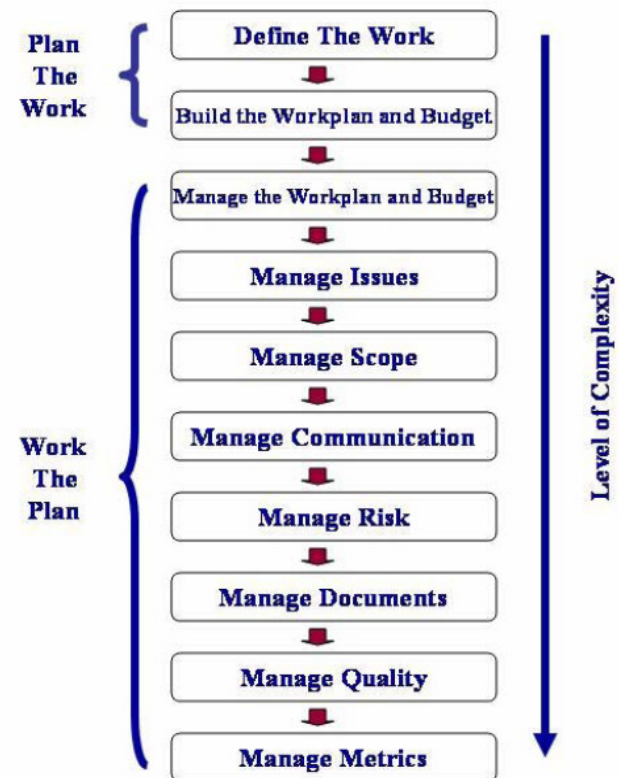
Plan The Work

Define The Work

Build the Workplan and Budget

Work The Plan

Manage the Workplan and Budget

Manage Issues

Manage Scope

Manage Communication

Manage Risk

Manage Documents

Manage Quality

Manage Metrics

Level of Complexity